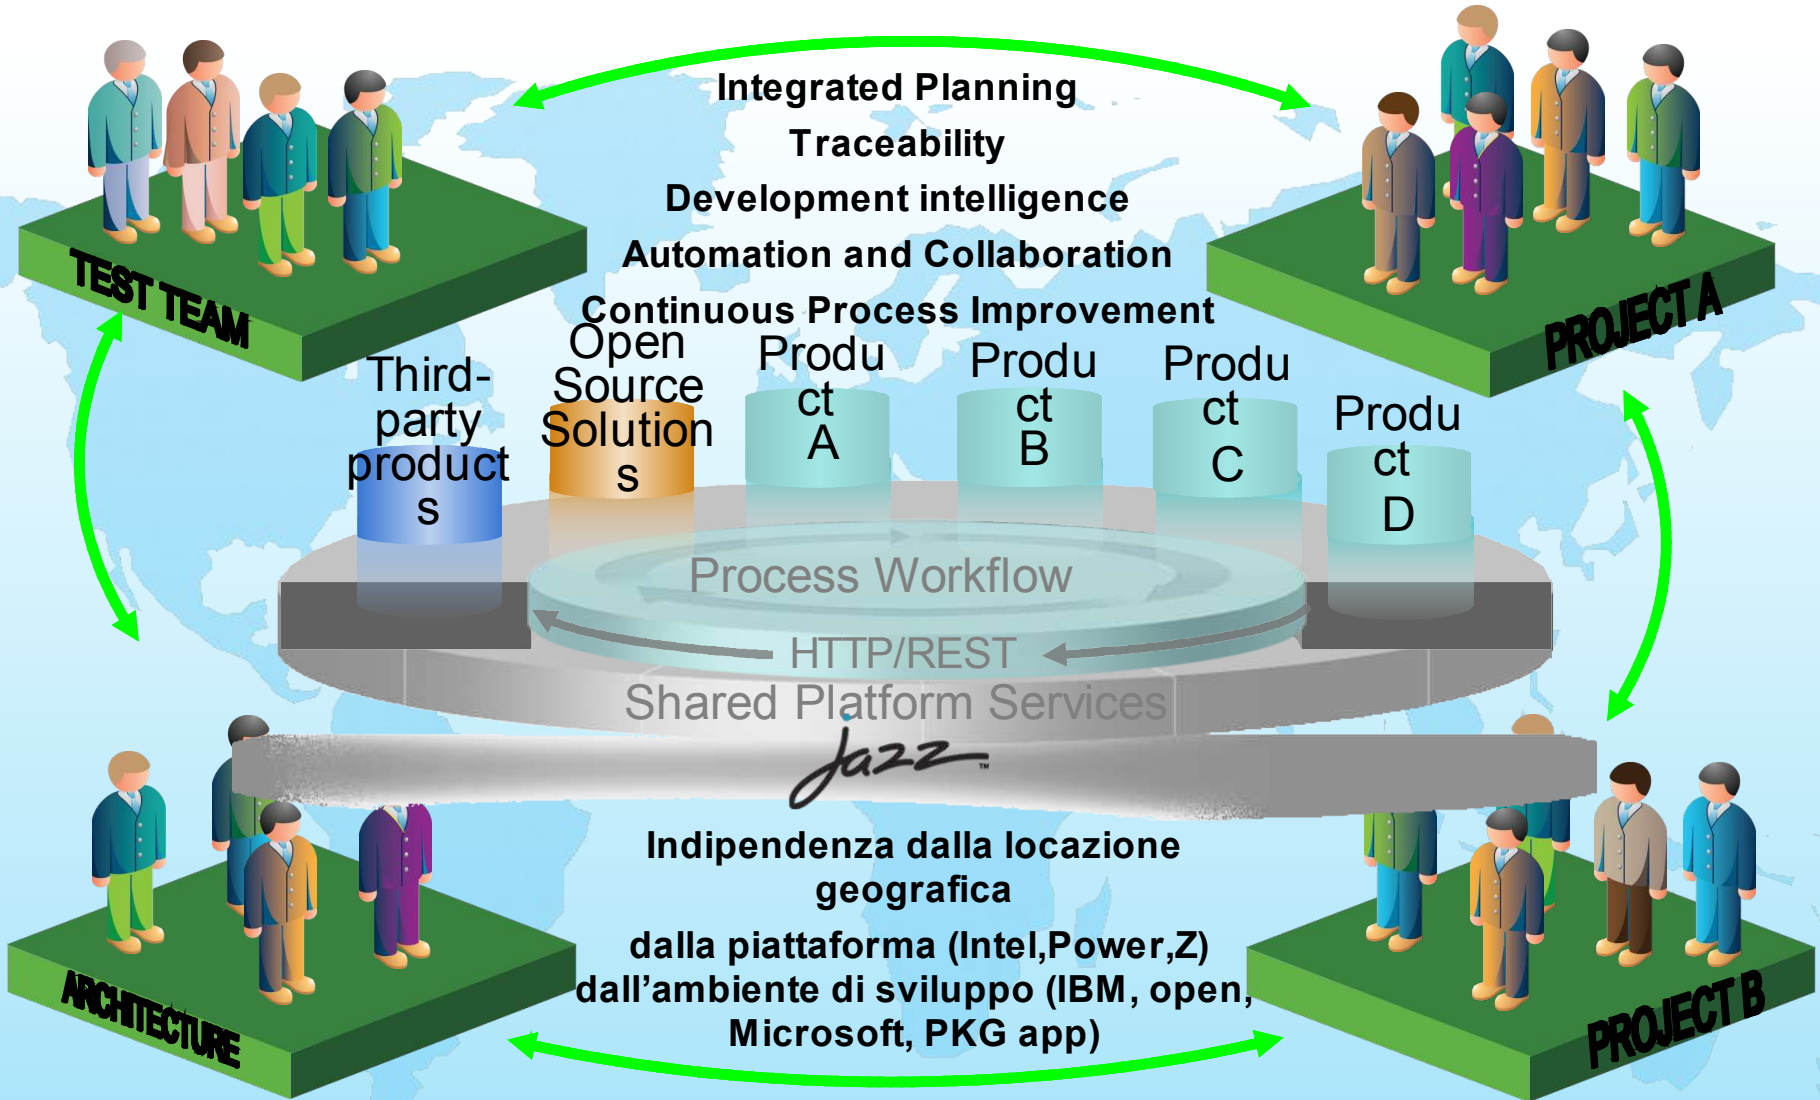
TEST TEAM

Integrated Planning
Traceability
Development intelligence
Automation and Collaboration
Continuous Process Improvement

PROJECT A

Third-party products

Open Source Solutions

Product A

Product B

Product C

Product D

Process Workflow

HTTP/REST

Shared Platform Services

Jazz™

ARCHITECTURE

Indipendenza dalla locazione geografica
dalla piattaforma (Intel,Power,Z)
dall'ambiente di sviluppo (IBM, open, Microsoft, PKG app)

PROJECT B